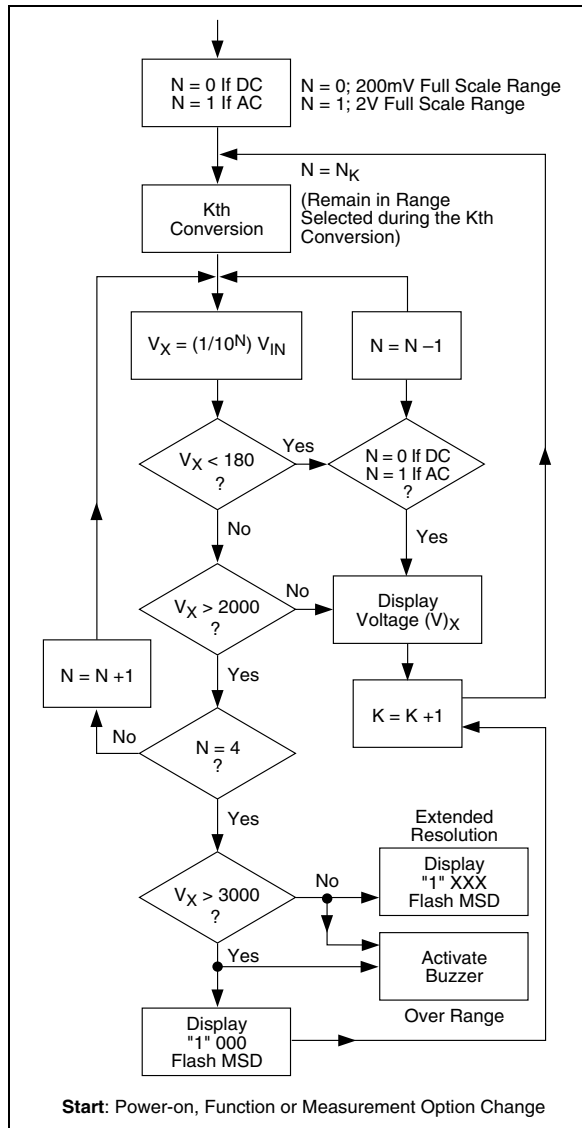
N = 0 If DC
N = 1 If AC

N = 0; 200mV Full Scale Range
N = 1; 2V Full Scale Range

$N = N_K$

Kth Conversion

(Remain in Range Selected during the Kth Conversion)

$V_X = (1/10^N)\ V_{IN}$

N = N –1

$V_X < 180$ ?

Yes

N = 0 If DC
N = 1 If AC
?

No

Yes

$V_X > 2000$ ?

No

Display Voltage $(V)_X$

N = N +1

Yes

K = K +1

No

N = 4 ?

Yes

Extended Resolution

Display "1" XXX Flash MSD

$V_X > 3000$ ?

No

Yes

Activate Buzzer

Over Range

Display "1" 000 Flash MSD

**Start**: Power-on, Function or Measurement Option Change